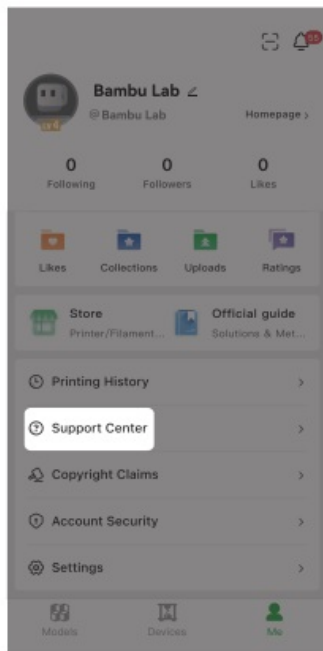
55

Bambu Lab
@Bambu Lab
Homepage >

0
Following
0
Followers
0
Likes

Likes
Collections
Uploads
Ratings

Store
Printer/Filament...
Official guide
Solutions & Met...

Printing History >
Support Center >
Copyright Claims >
Account Security >
Settings >

Models
Devices
Me